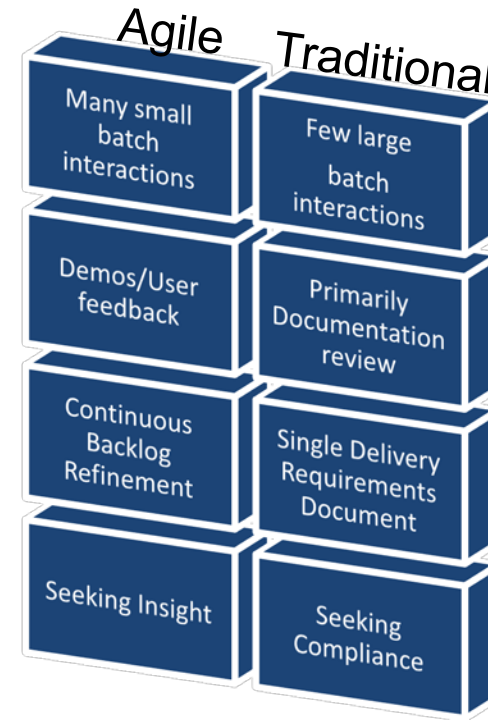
Agile

Traditional

Many small batch interactions

Few large batch interactions

Demos/User feedback

Primarily Documentation review

Continuous Backlog Refinement

Single Delivery Requirements Document

Seeking Insight

Seeking Compliance